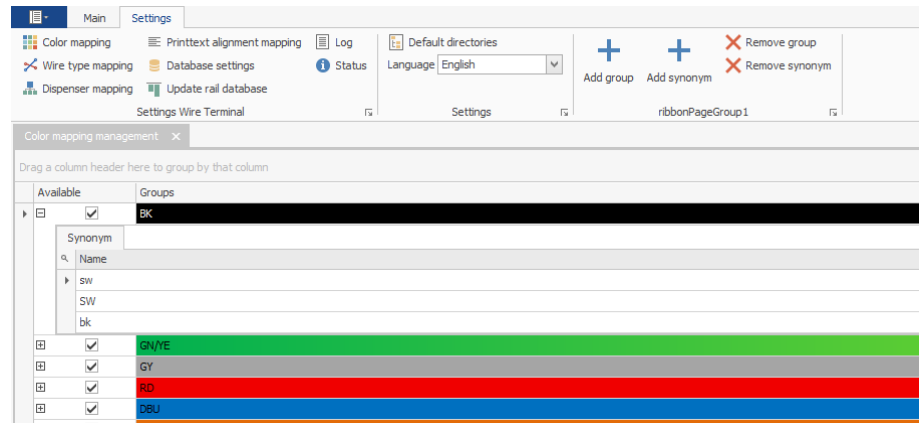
Main Settings

Color mapping
Wire type mapping
Dispenser mapping
Printtext alignment mapping
Database settings
Update rail database
Log
Status
Settings Wire Terminal

Default directories
Language English
Settings

Add group
Add synonym
Remove group
Remove synonym
ribbonPageGroup1

Color mapping management ×

Drag a column header here to group by that column

| Available | Groups |
|---|---|
| ☑ | BK |

Synonym

| Name |
|---|
| sw |
| SW |
| bk |

| Available | Groups |
|---|---|
| ☑ | GN/YE |
| ☑ | GY |
| ☑ | RD |
| ☑ | DBU |